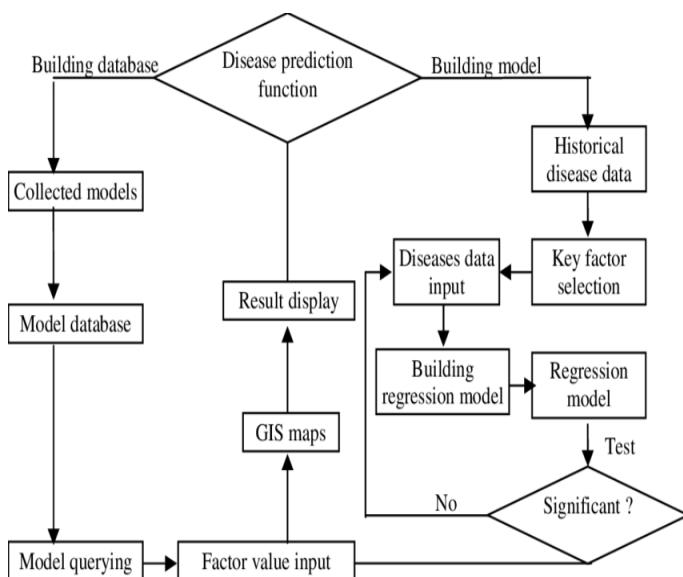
Disease prediction function

Building database

Building model

Collected models

Model database

Model querying

Historical disease data

Key factor selection

Diseases data input

Building regression model

Regression model

Test

Significant ?

No

Result display

GIS maps

Factor value input